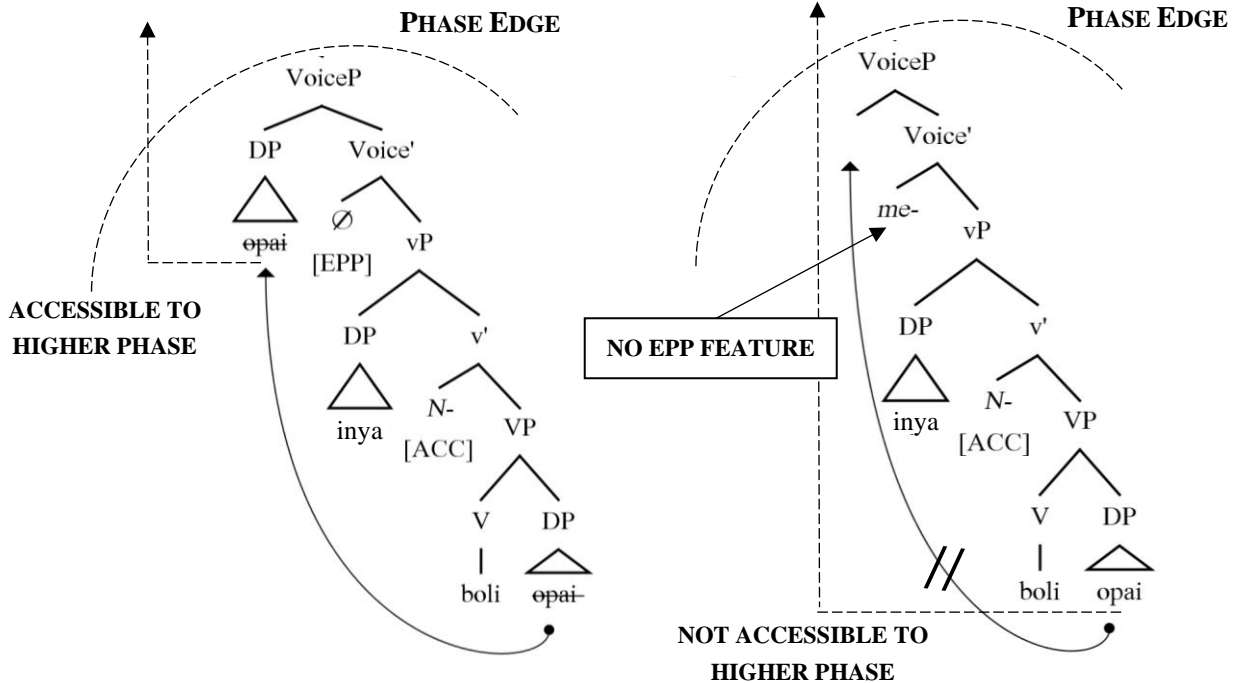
PHASE EDGE

VoiceP

DP Voice'

~~opai~~

∅ [EPP] vP

ACCESSIBLE TO HIGHER PHASE

DP v'

inya

*N*- [ACC] VP

V DP

boli ~~opai~~

PHASE EDGE

VoiceP

Voice'

*me*- vP

NO EPP FEATURE

DP v'

inya

*N*- [ACC] VP

V DP

boli opai

NOT ACCESSIBLE TO HIGHER PHASE